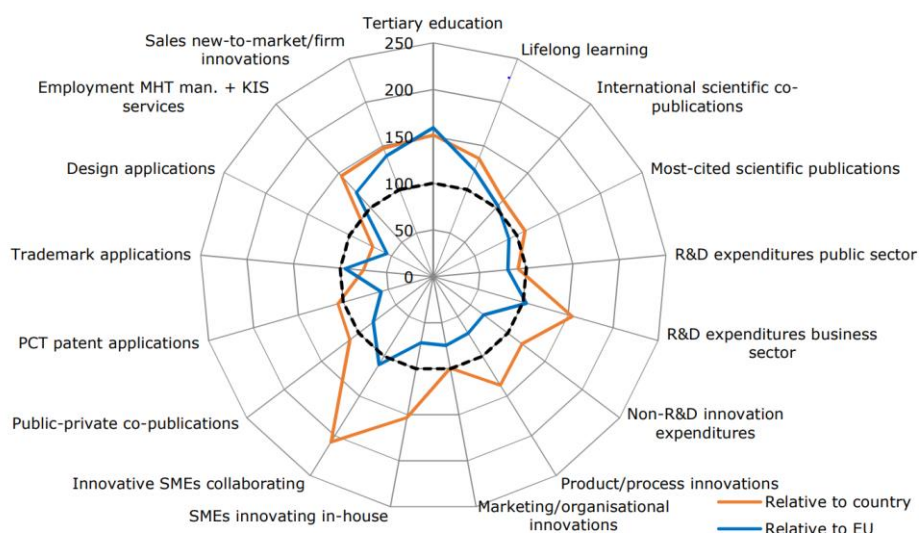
Tertiary education
Lifelong learning
International scientific co-publications
Most-cited scientific publications
R&D expenditures public sector
R&D expenditures business sector
Non-R&D innovation expenditures
Product/process innovations
Marketing/organisational innovations
SMEs innovating in-house
Innovative SMEs collaborating
Public-private co-publications
PCT patent applications
Trademark applications
Design applications
Employment MHT man. + KIS services
Sales new-to-market/firm innovations
250
200
150
100
50
0
Relative to country
Relative to EU